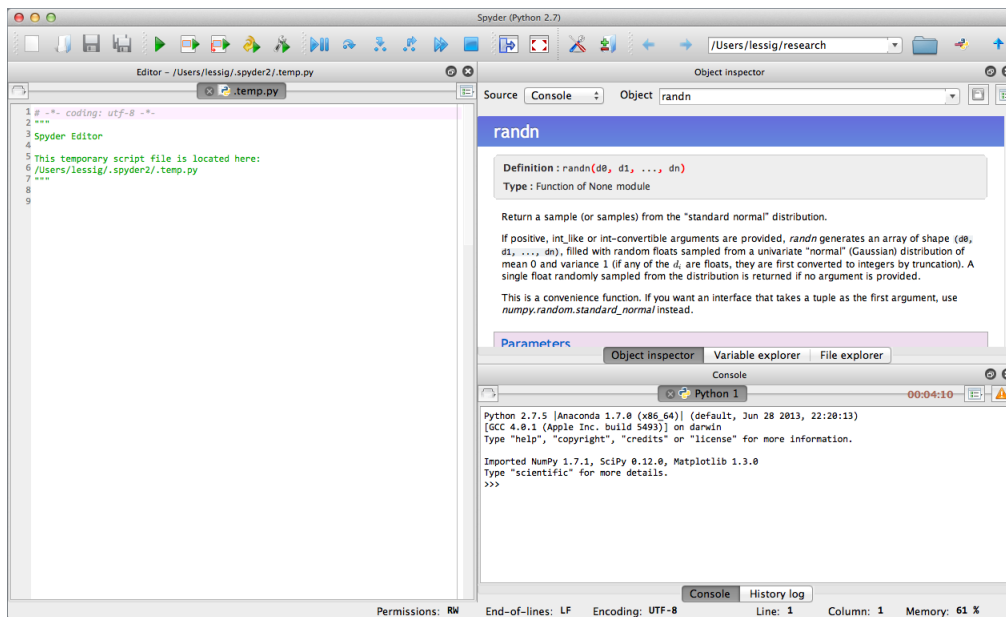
Spyder (Python 2.7)

/Users/lessig/research

Editor – /Users/lessig/.spyder2/.temp.py

.temp.py

1 # -*- coding: utf-8 -*-
2 """
3 Spyder Editor
4
5 This temporary script file is located here:
6 /Users/lessig/.spyder2/.temp.py
7 """
8
9

Object inspector

Source Console Object randn

randn

Definition : randn(d0, d1, ..., dn)

Type : Function of None module

Return a sample (or samples) from the "standard normal" distribution.

If positive, int_like or int-convertible arguments are provided, *randn* generates an array of shape (d0, d1, ..., dn), filled with random floats sampled from a univariate "normal" (Gaussian) distribution of mean 0 and variance 1 (if any of the $d_i$ are floats, they are first converted to integers by truncation). A single float randomly sampled from the distribution is returned if no argument is provided.

This is a convenience function. If you want an interface that takes a tuple as the first argument, use *numpy.random.standard_normal* instead.

Parameters

Object inspector Variable explorer File explorer

Console

Python 1

00:04:10

Python 2.7.5 |Anaconda 1.7.0 (x86_64)| (default, Jun 28 2013, 22:20:13)
[GCC 4.0.1 (Apple Inc. build 5493)] on darwin
Type "help", "copyright", "credits" or "license" for more information.

Imported NumPy 1.7.1, SciPy 0.12.0, Matplotlib 1.3.0
Type "scientific" for more details.
>>>

Console History log

Permissions: RW End-of-lines: LF Encoding: UTF-8 Line: 1 Column: 1 Memory: 61 %